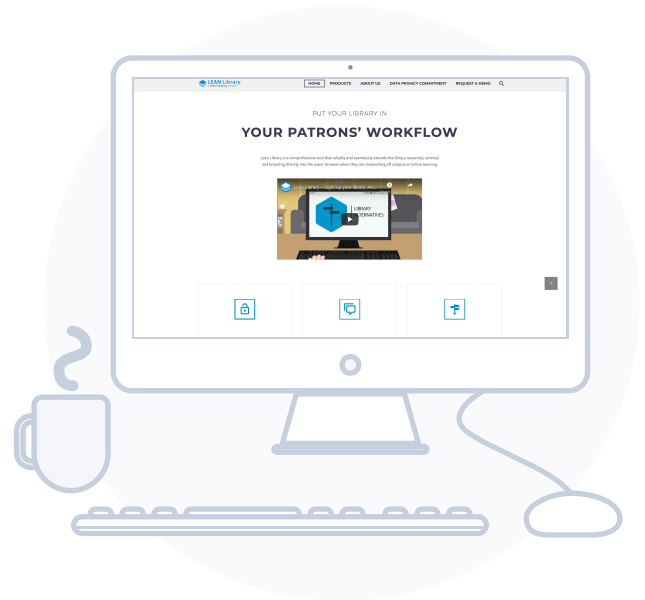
LEAN Library

HOME PRODUCTS ABOUT US DATA PRIVACY COMMITMENT REQUEST A DEMO

PUT YOUR LIBRARY IN

YOUR PATRONS' WORKFLOW

Lean Library is a comprehensive tool that reliably and seamlessly extends the library resources, services and branding directly into the users' browser when they are researching off campus or online learning.

Lean Library — Light up your library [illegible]

LIBRARY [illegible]TERNATIVES